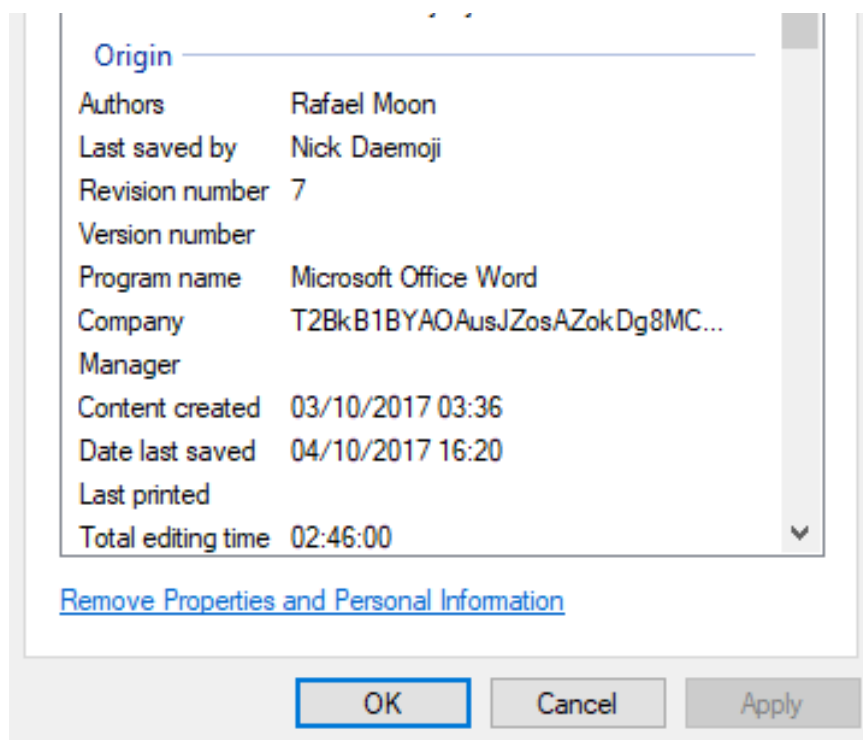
Origin

| | |
|---|---|
| Authors | Rafael Moon |
| Last saved by | Nick Daemoji |
| Revision number | 7 |
| Version number | |
| Program name | Microsoft Office Word |
| Company | T2BkB1BYAOAusJZosAZokDg8MC... |
| Manager | |
| Content created | 03/10/2017 03:36 |
| Date last saved | 04/10/2017 16:20 |
| Last printed | |
| Total editing time | 02:46:00 |

Remove Properties and Personal Information

OK Cancel Apply